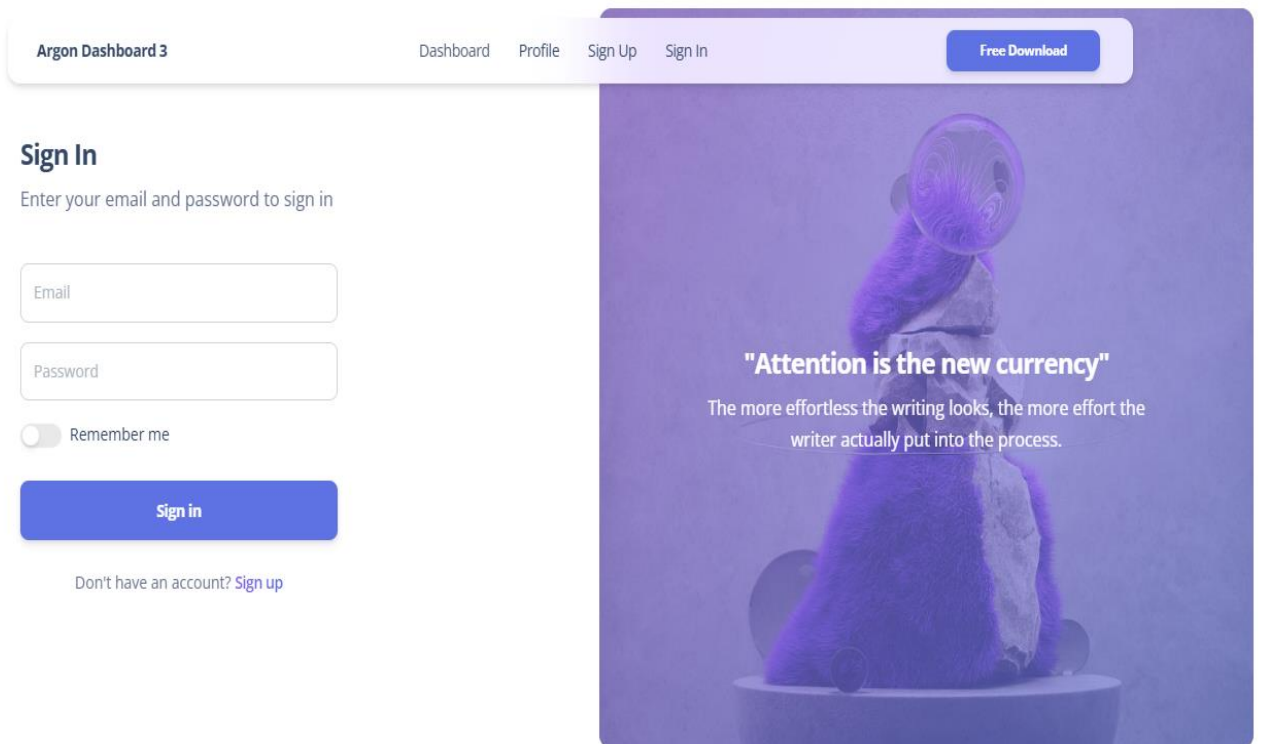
Argon Dashboard 3

Dashboard Profile Sign Up Sign In

Free Download

Sign In

Enter your email and password to sign in

Email

Password

Remember me

Sign in

Don't have an account? Sign up

"Attention is the new currency"

The more effortless the writing looks, the more effort the writer actually put into the process.